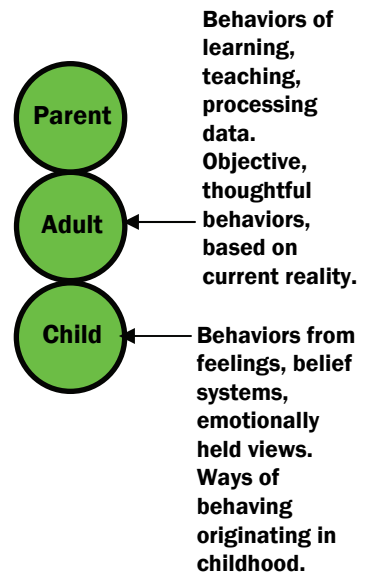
Parent

Adult

Child

Behaviors of learning, teaching, processing data. Objective, thoughtful behaviors, based on current reality.

Behaviors from feelings, belief systems, emotionally held views. Ways of behaving originating in childhood.